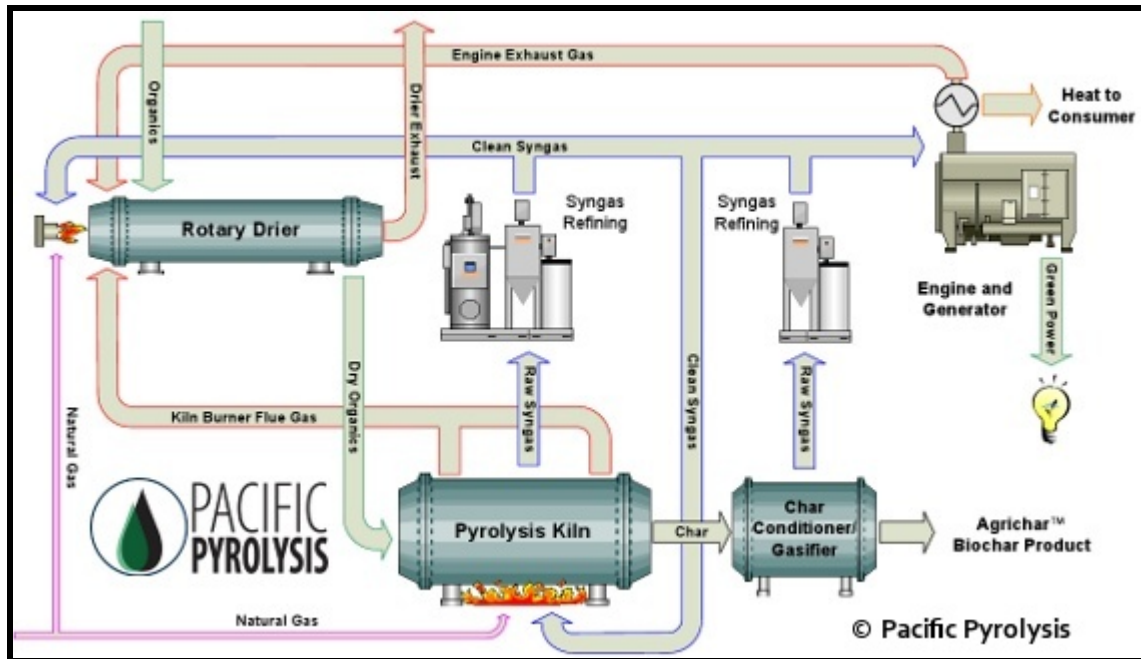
Engine Exhaust Gas

Organics

Drier Exhaust

Heat to Consumer

Clean Syngas

Rotary Drier

Syngas Refining

Syngas Refining

Engine and Generator

Green Power

Dry Organics

Raw Syngas

Clean Syngas

Raw Syngas

Natural Gas

Kiln Burner Flue Gas

PACIFIC PYROLYSIS

Pyrolysis Kiln

Char

Char Conditioner/ Gasifier

Agrichar™ Biochar Product

Natural Gas

© Pacific Pyrolysis